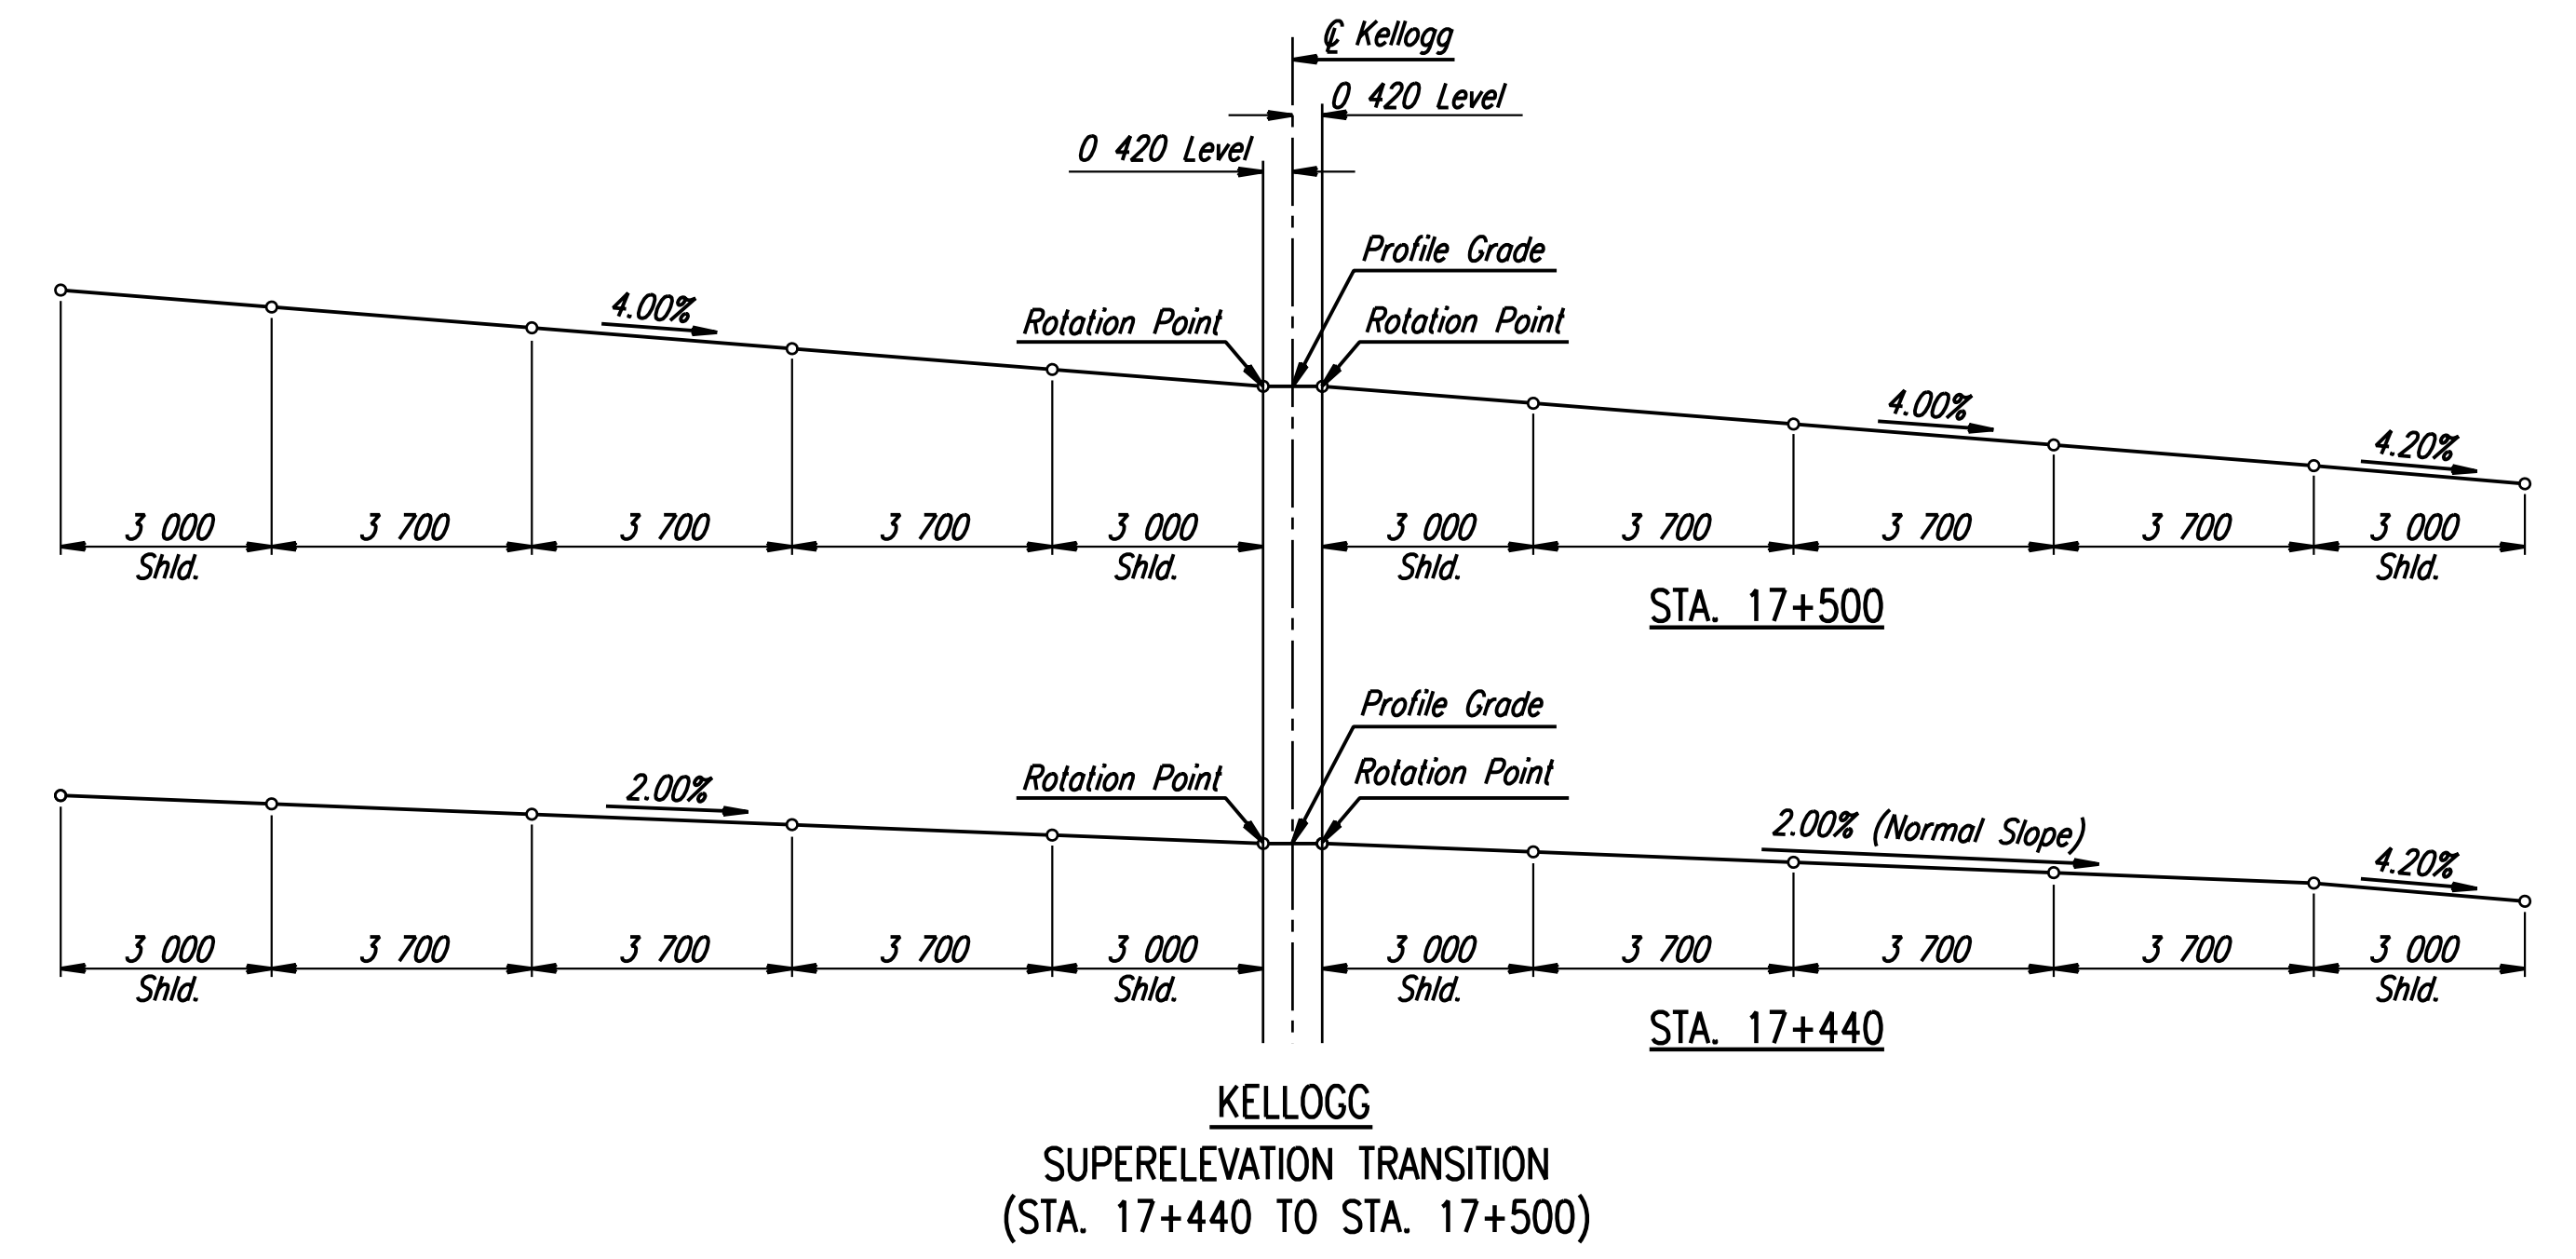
℄ Kellogg

0 420 Level

0 420 Level

Profile Grade

Rotation Point

Rotation Point

4.00%

4.00%

4.20%

3 000 Shld.

3 700

3 700

3 700

3 000 Shld.

3 000 Shld.

3 700

3 700

3 700

3 000 Shld.

STA. 17+500

Profile Grade

Rotation Point

Rotation Point

2.00%

2.00% (Normal Slope)

4.20%

3 000 Shld.

3 700

3 700

3 700

3 000 Shld.

3 000 Shld.

3 700

3 700

3 700

3 000 Shld.

STA. 17+440

KELLOGG
SUPERELEVATION TRANSITION
(STA. 17+440 TO STA. 17+500)